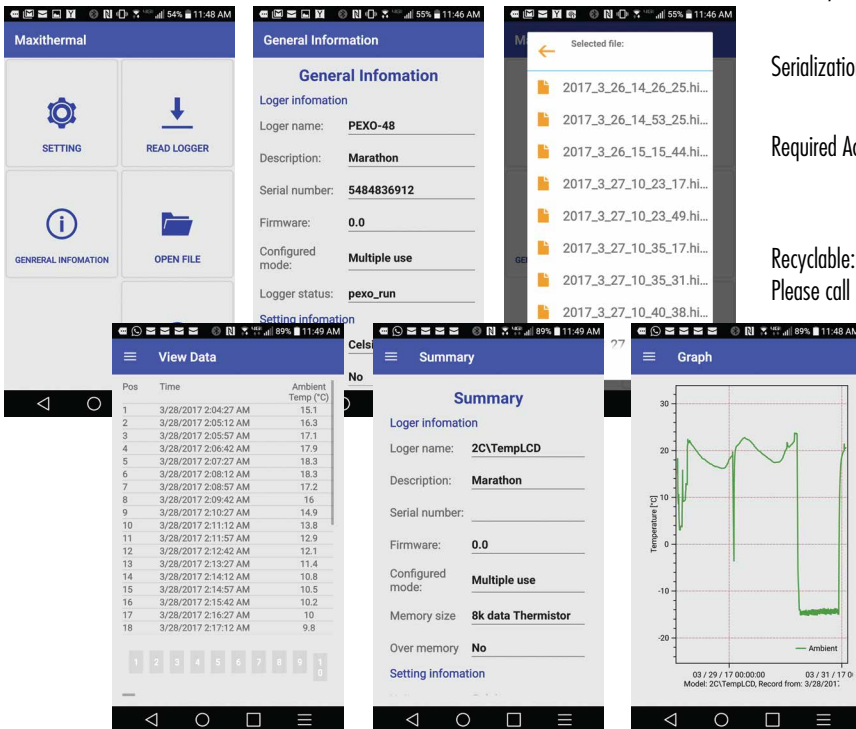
54% 11:48 AM

Maxithermal

SETTING

READ LOGGER

GENERENAL INFOMATION

OPEN FILE

55% 11:46 AM

General Information

General Infomation

Loger infomation

Loger name: PEXO-48

Description: Marathon

Serial number: 5484836912

Firmware: 0.0

Configured mode: Multiple use

Logger status: pexo_run

Setting infomation

Celsi

No

55% 11:46 AM

Selected file:

2017_3_26_14_26_25.hi...

2017_3_26_14_53_25.hi...

2017_3_26_15_15_44.hi...

2017_3_27_10_23_17.hi...

2017_3_27_10_23_49.hi...

2017_3_27_10_35_17.hi...

2017_3_27_10_35_31.hi...

2017_3_27_10_40_38.hi...

27

Serializatio

Required A

Recyclable:
Please call

89% 11:49 AM

View Data

| Pos | Time | Ambient Temp (°C) |
|---|---|---|
| 1 | 3/28/2017 2:04:27 AM | 15.1 |
| 2 | 3/28/2017 2:05:12 AM | 16.3 |
| 3 | 3/28/2017 2:05:57 AM | 17.1 |
| 4 | 3/28/2017 2:06:42 AM | 17.9 |
| 5 | 3/28/2017 2:07:27 AM | 18.3 |
| 6 | 3/28/2017 2:08:12 AM | 18.3 |
| 7 | 3/28/2017 2:08:57 AM | 17.2 |
| 8 | 3/28/2017 2:09:42 AM | 16 |
| 9 | 3/28/2017 2:10:27 AM | 14.9 |
| 10 | 3/28/2017 2:11:12 AM | 13.8 |
| 11 | 3/28/2017 2:11:57 AM | 12.9 |
| 12 | 3/28/2017 2:12:42 AM | 12.1 |
| 13 | 3/28/2017 2:13:27 AM | 11.4 |
| 14 | 3/28/2017 2:14:12 AM | 10.8 |
| 15 | 3/28/2017 2:14:57 AM | 10.5 |
| 16 | 3/28/2017 2:15:42 AM | 10.2 |
| 17 | 3/28/2017 2:16:27 AM | 10 |
| 18 | 3/28/2017 2:17:12 AM | 9.8 |

1 2 3 4 5 6 7 8 9 10

89% 11:49 AM

Summary

Summary

Loger infomation

Loger name: 2C\TempLCD

Description: Marathon

Serial number:

Firmware: 0.0

Configured mode: Multiple use

Memory size 8k data Thermistor

Over memory No

Setting infomation

89% 11:48 AM

Graph

30
20
10
0
-10
-20

Temperature [°C]

Ambient

03 / 29 / 17 00:00:00

03 / 31 / 17 0

Model: 2C\TempLCD, Record from: 3/28/2017